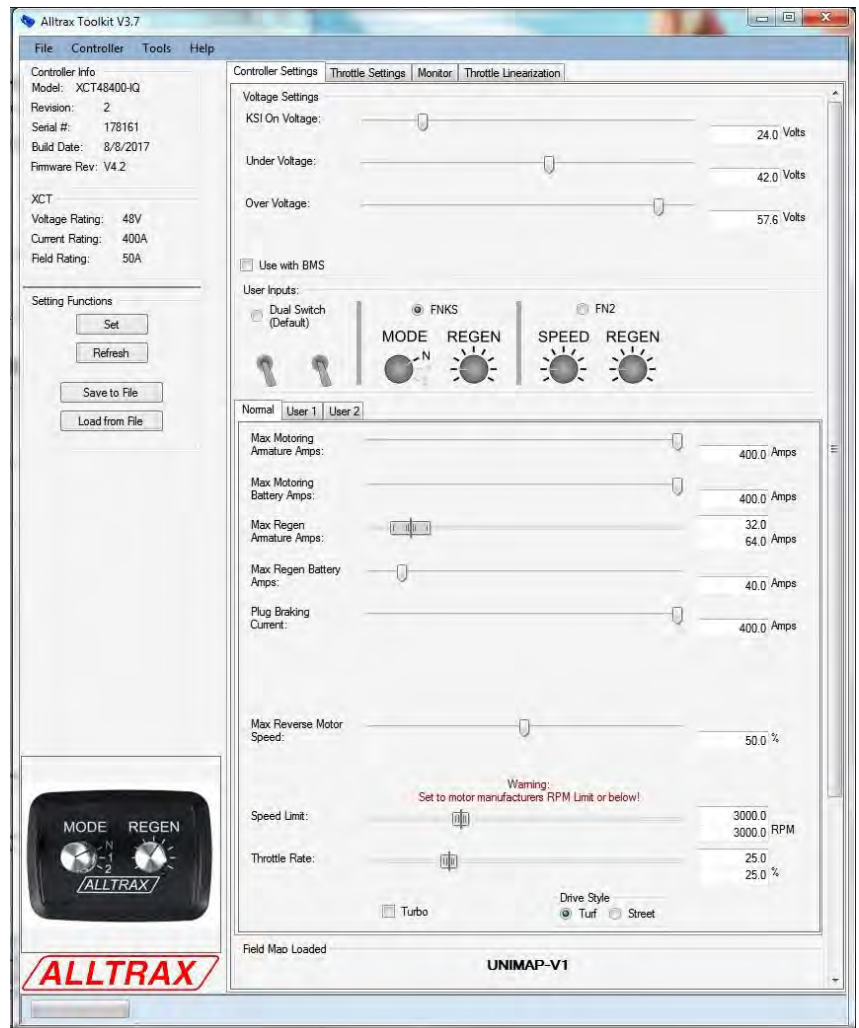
Alltrax Toolkit V3.7

File Controller Tools Help

Controller Info
Model: XCT48400-IQ
Revision: 2
Serial #: 178161
Build Date: 8/8/2017
Firmware Rev: V4.2

XCT
Voltage Rating: 48V
Current Rating: 400A
Field Rating: 50A

Setting Functions
Set
Refresh
Save to File
Load from File

MODE REGEN
N
1
2
ALLTRAX

ALLTRAX

Controller Settings | Throttle Settings | Monitor | Throttle Linearization

Voltage Settings
KSI On Voltage: 24.0 Volts
Under Voltage: 42.0 Volts
Over Voltage: 57.6 Volts

Use with BMS

User Inputs:
Dual Switch (Default)
FNKS
MODE REGEN
N
FN2
SPEED REGEN

Normal | User 1 | User 2

Max Motoring Armature Amps: 400.0 Amps
Max Motoring Battery Amps: 400.0 Amps
Max Regen Armature Amps: 32.0 64.0 Amps
Max Regen Battery Amps: 40.0 Amps
Plug Braking Current: 400.0 Amps

Max Reverse Motor Speed: 50.0 %

Warning:
Set to motor manufacturers RPM Limit or below!

Speed Limit: 3000.0 3000.0 RPM
Throttle Rate: 25.0 25.0 %

Turbo
Drive Style
Turf Street

Field Map Loaded
UNIMAP-V1